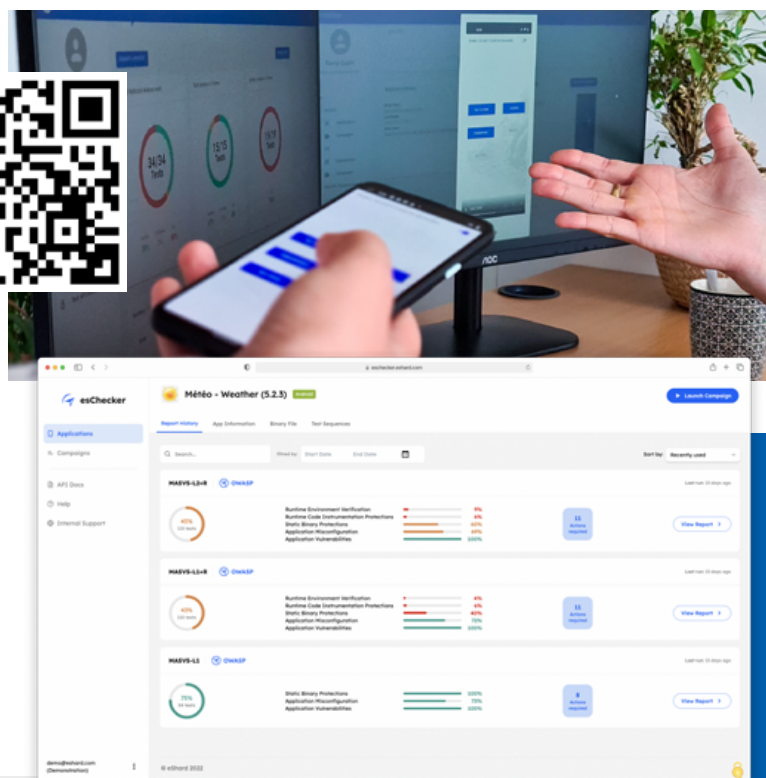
34/34 Tests

15/15 Tests

15/15 Tests

AOC

eschecker.eshard.com

esChecker

Applications

Campaigns

API Docs

Help

Internal Support

demo@eshard.com (Demonstration)

Météo - Weather (5.2.3) Android

Launch Campaign

Report History | App Information | Binary File | Test Sequences

Search... | Filter by: | Start Date | End Date

Sort by: Recently used

MASVS-L2+R | OWASP

Last run 15 days ago

40% 110 tests

Runtime Environment Verification 9%
Runtime Code Instrumentation Protections 6%
Static Binary Protections 60%
Application Misconfiguration 80%
Application Vulnerabilities 100%

11 Actions required

View Report

MASVS-L1+R | OWASP

Last run 15 days ago

40% 110 tests

Runtime Environment Verification 4%
Runtime Code Instrumentation Protections 6%
Static Binary Protections 40%
Application Misconfiguration 75%
Application Vulnerabilities 100%

11 Actions required

View Report

MASVS-L1 | OWASP

Last run 15 days ago

75% 54 tests

Static Binary Protections 100%
Application Misconfiguration 75%
Application Vulnerabilities 100%

8 Actions required

View Report

© eShard 2022